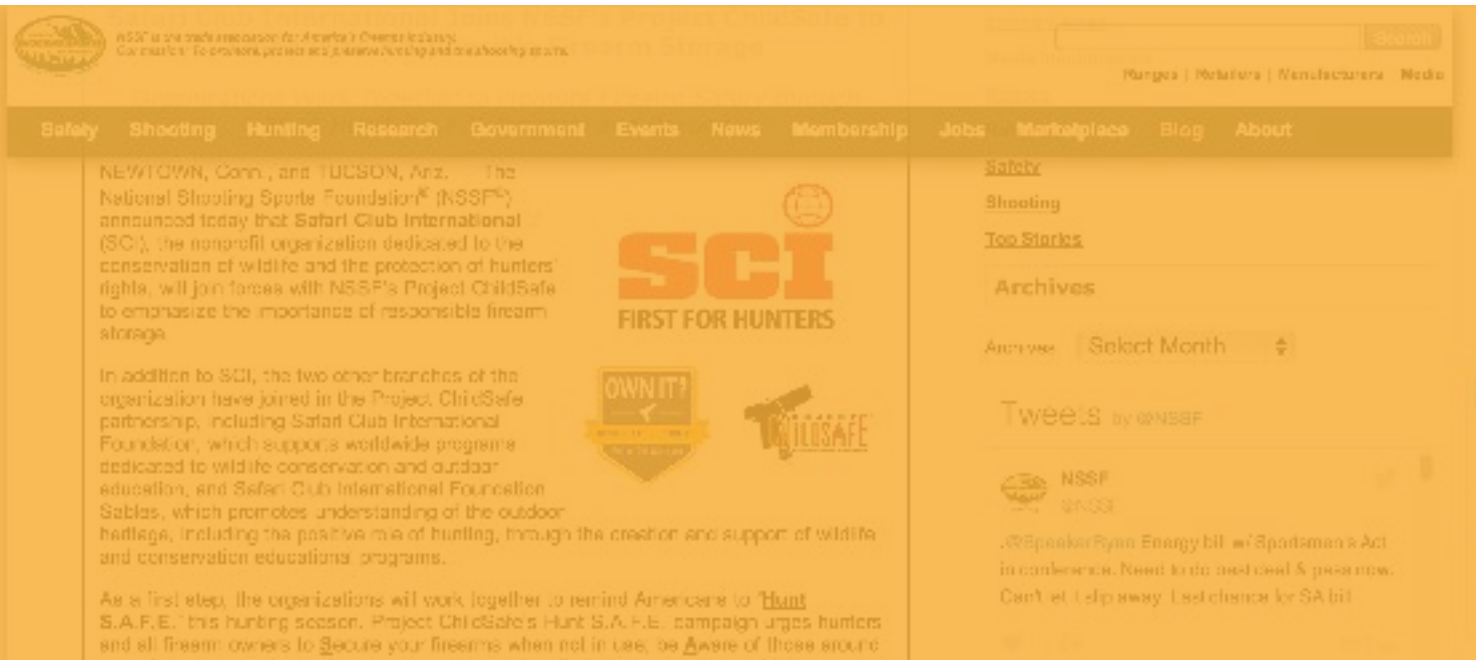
NSSF is the trade association for America's firearms industry. Our mission: To promote, protect and preserve hunting and the shooting sports.

Search

Ranges | Retailers | Manufacturers Media

Safety Shooting Hunting Research Government Events News Membership Jobs Marketplace Blog About

NEWTOWN, Conn., and TUCSON, Ariz. — The National Shooting Sports Foundation® (NSSF®) announced today that Safari Club International (SCI), the nonprofit organization dedicated to the conservation of wildlife and the protection of hunters' rights, will join forces with NSSF's Project ChildSafe to emphasize the importance of responsible firearm storage.

SCI
FIRST FOR HUNTERS

OWN IT?

CHILDSAFE

In addition to SCI, the two other branches of the organization have joined in the Project ChildSafe partnership, including Safari Club International Foundation, which supports worldwide programs dedicated to wildlife conservation and outdoor education, and Safari Club International Foundation Sables, which promotes understanding of the outdoor heritage, including the positive role of hunting, through the creation and support of wildlife and conservation educational programs.

As a first step, the organizations will work together to remind Americans to "Hunt S.A.F.E." this hunting season. Project ChildSafe's Hunt S.A.F.E. campaign urges hunters and all firearm owners to Secure your firearms when not in use; be Aware of those around

Safety

Shooting

Top Stories

Archives

Archives Select Month

Tweets by @NSSF

NSSF
@NSSF

.@SpeakerRyan Energy bill w/ Sportsman's Act in conference. Need to do best deal & pass now. Can't let it slip away. Last chance for SA bill